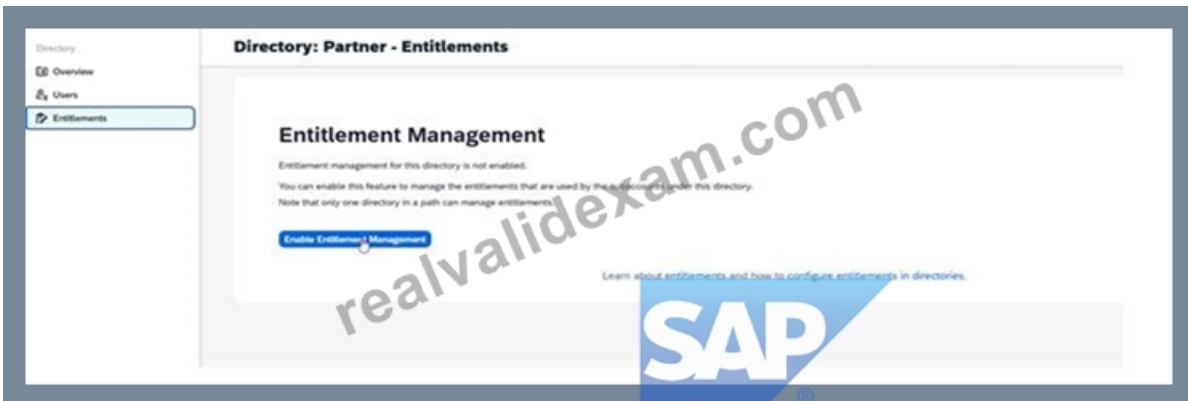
Directory
Overview
Users
Entitlements

Directory: Partner - Entitlements

Entitlement Management

Entitlement management for this directory is not enabled.

You can enable this feature to manage the entitlements that are used by the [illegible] under this directory.

Note that only one directory in a path can manage entitlements.

Enable Entitlement Management

Learn about entitlements and how to configure entitlements in directories.

realvalidexam.com

SAP ®